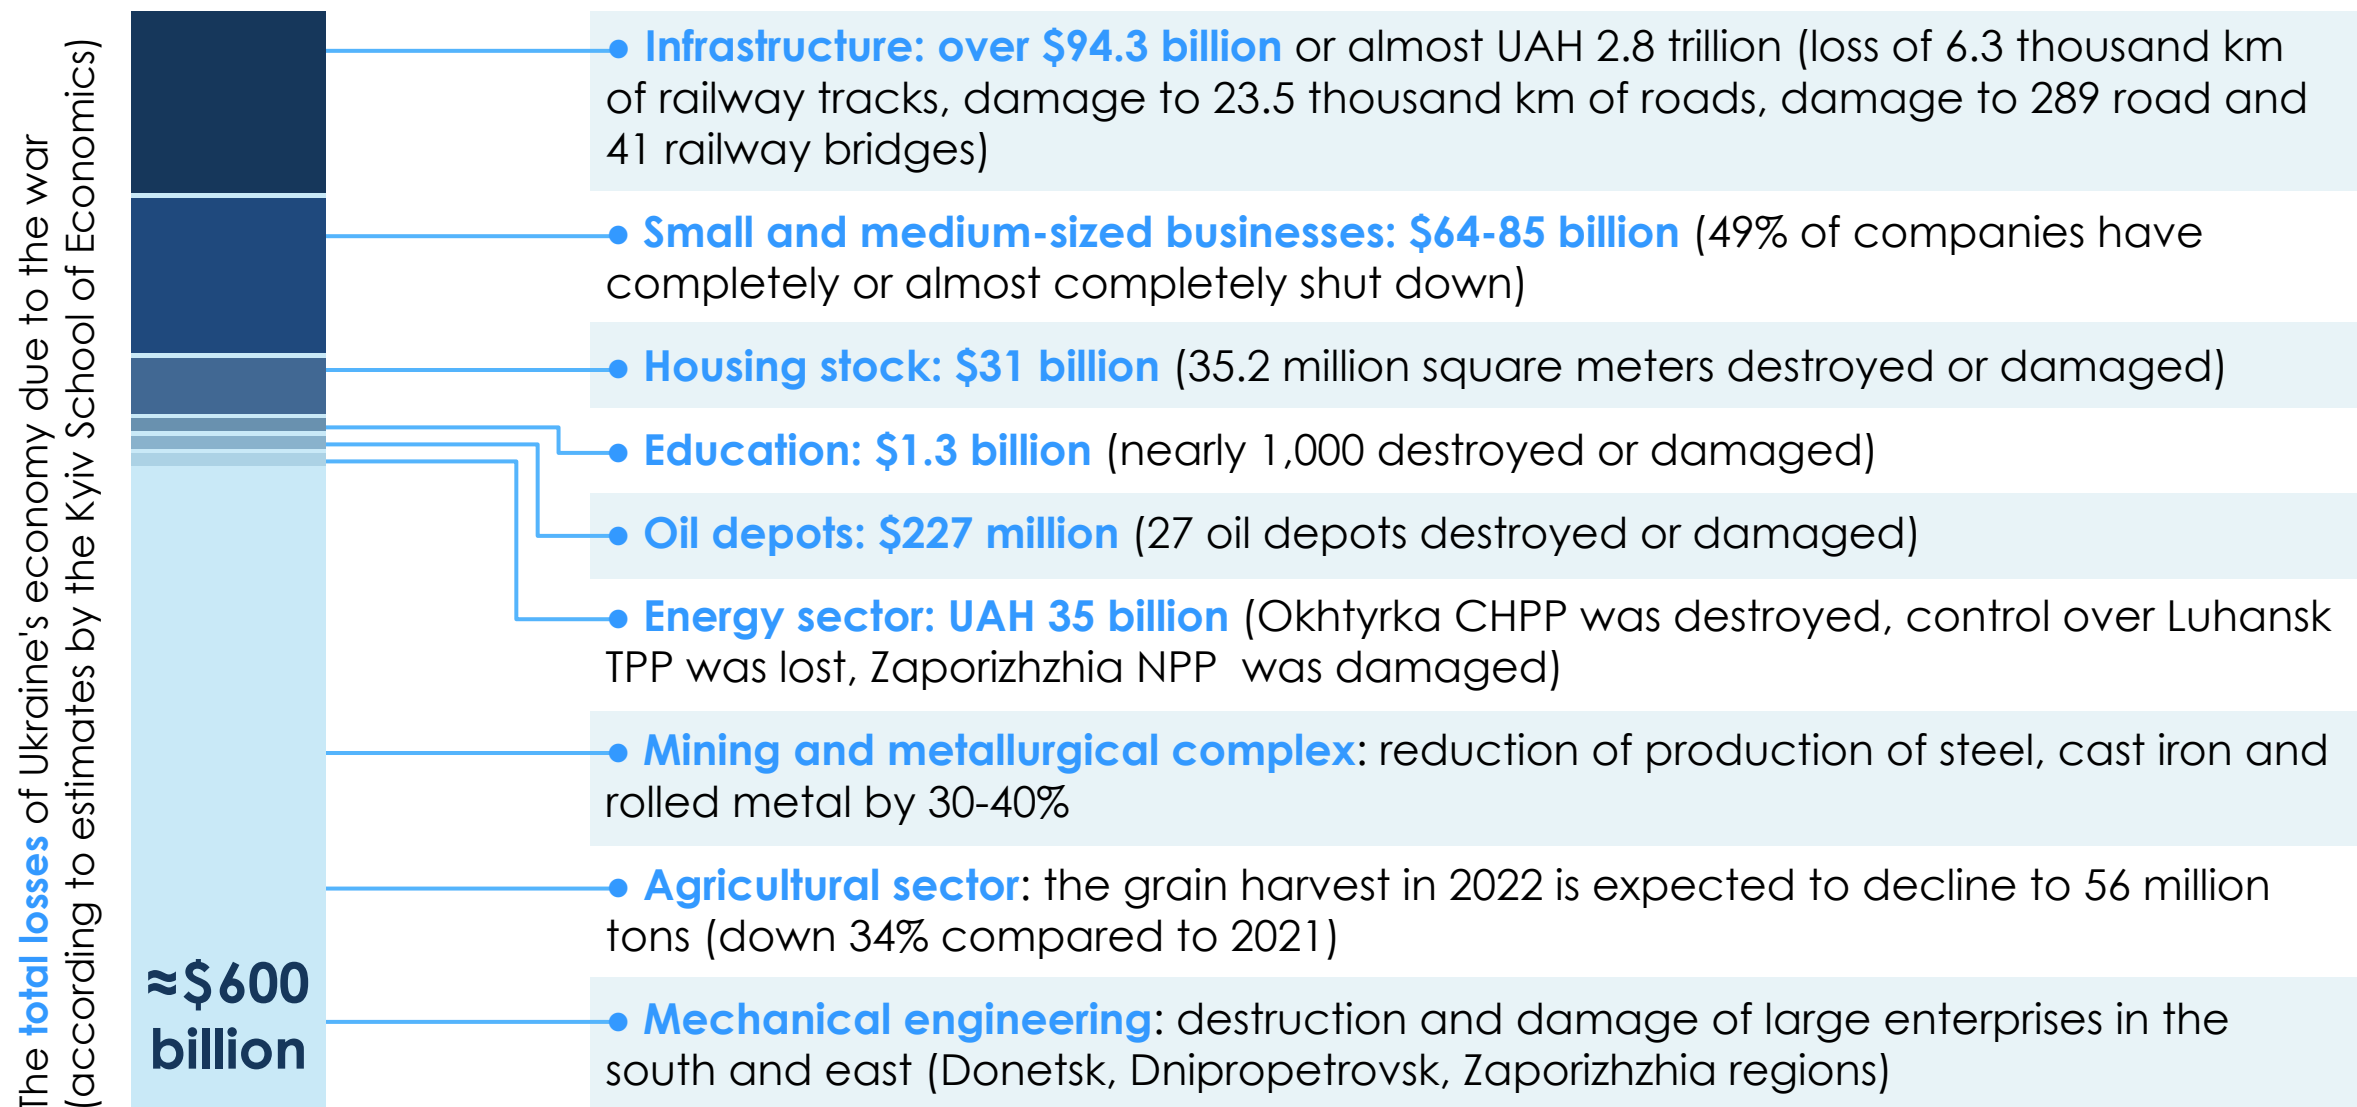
The total losses of Ukraine's economy due to the war (according to estimates by the Kyiv School of Economics)

≈$600 billion

• Infrastructure: over $94.3 billion or almost UAH 2.8 trillion (loss of 6.3 thousand km of railway tracks, damage to 23.5 thousand km of roads, damage to 289 road and 41 railway bridges)

• Small and medium-sized businesses: $64-85 billion (49% of companies have completely or almost completely shut down)

• Housing stock: $31 billion (35.2 million square meters destroyed or damaged)

• Education: $1.3 billion (nearly 1,000 destroyed or damaged)

• Oil depots: $227 million (27 oil depots destroyed or damaged)

• Energy sector: UAH 35 billion (Okhtyrka CHPP was destroyed, control over Luhansk TPP was lost, Zaporizhzhia NPP was damaged)

• Mining and metallurgical complex: reduction of production of steel, cast iron and rolled metal by 30-40%

• Agricultural sector: the grain harvest in 2022 is expected to decline to 56 million tons (down 34% compared to 2021)

• Mechanical engineering: destruction and damage of large enterprises in the south and east (Donetsk, Dnipropetrovsk, Zaporizhzhia regions)